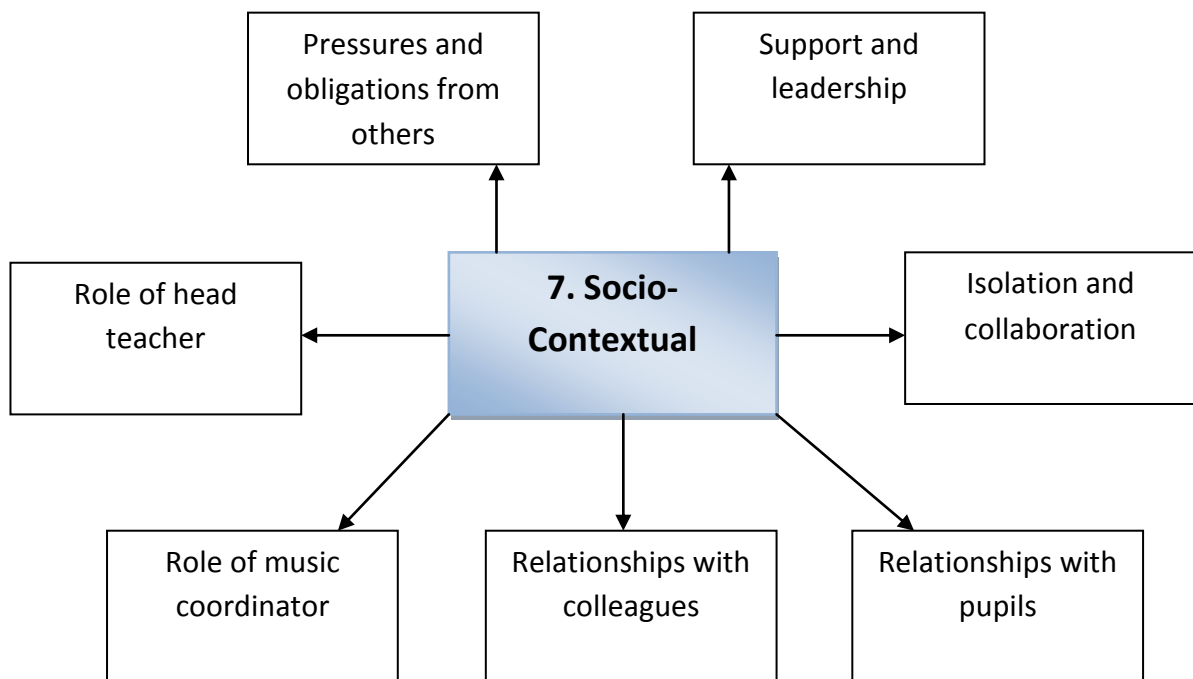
Pressures and obligations from others

Support and leadership

Role of head teacher

7. Socio-Contextual

Isolation and collaboration

Role of music coordinator

Relationships with colleagues

Relationships with pupils